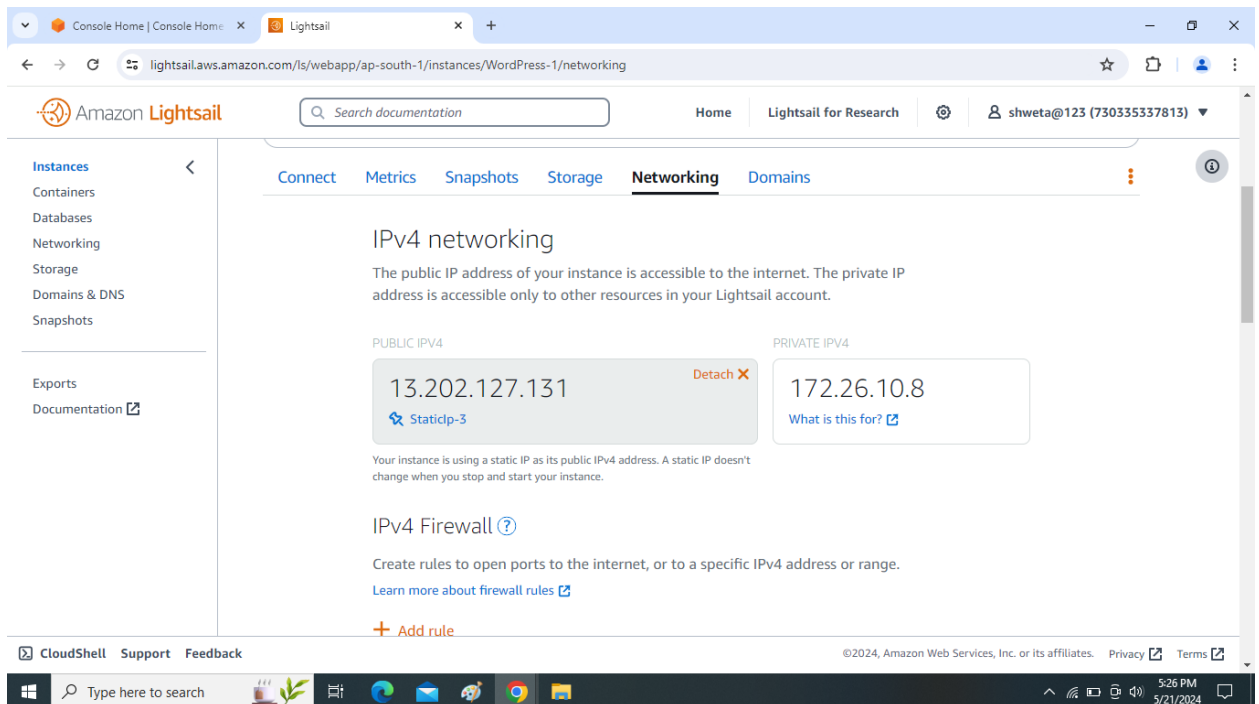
Console Home | Console Home
Lightsail
lightsail.aws.amazon.com/ls/webapp/ap-south-1/instances/WordPress-1/networking

Amazon Lightsail
Search documentation
Home
Lightsail for Research
shweta@123 (730335337813)

Instances
Containers
Databases
Networking
Storage
Domains & DNS
Snapshots

Exports
Documentation

Connect Metrics Snapshots Storage Networking Domains

IPv4 networking

The public IP address of your instance is accessible to the internet. The private IP address is accessible only to other resources in your Lightsail account.

PUBLIC IPV4
13.202.127.131
Detach
StaticIp-3

PRIVATE IPV4
172.26.10.8
What is this for?

Your instance is using a static IP as its public IPv4 address. A static IP doesn't change when you stop and start your instance.

IPv4 Firewall

Create rules to open ports to the internet, or to a specific IPv4 address or range.

Learn more about firewall rules

Add rule

CloudShell Support Feedback
©2024, Amazon Web Services, Inc. or its affiliates. Privacy Terms

Type here to search
5:26 PM
5/21/2024